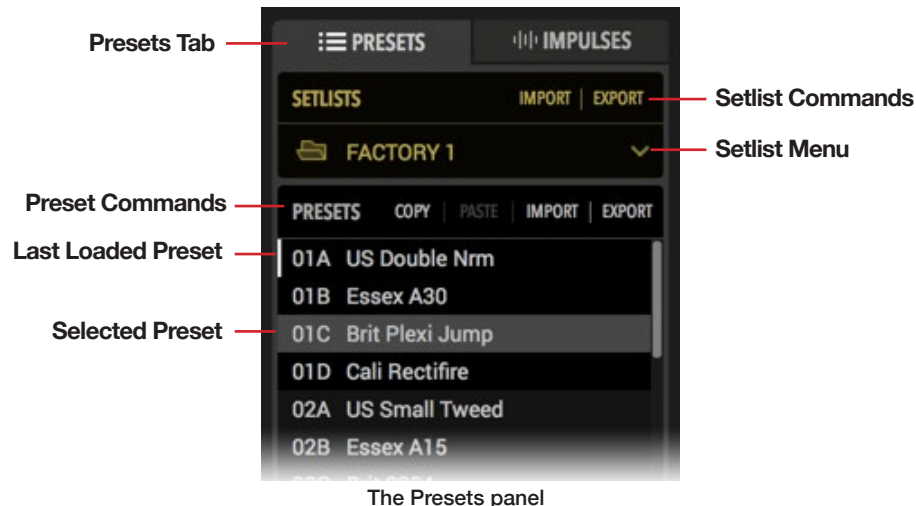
Presets Tab

PRESETS

IMPULSES

SETLISTS

IMPORT | EXPORT

Setlist Commands

FACTORY 1

Setlist Menu

Preset Commands

PRESETS COPY PASTE | IMPORT | EXPORT

Last Loaded Preset

01A US Double Nrm

01B Essex A30

Selected Preset

01C Brit Plexi Jump

01D Cali Rectifire

02A US Small Tweed

02B Essex A15

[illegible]

The Presets panel